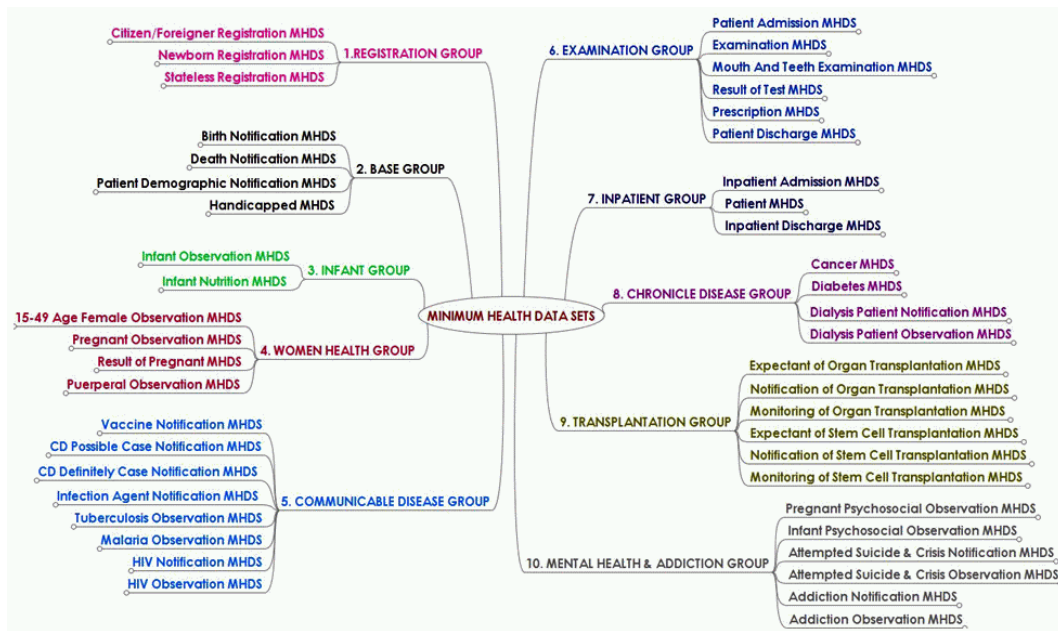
MINIMUM HEALTH DATA SETS

1.REGISTRATION GROUP
Citizen/Foreigner Registration MHDS
Newborn Registration MHDS
Stateless Registration MHDS

2. BASE GROUP
Birth Notification MHDS
Death Notification MHDS
Patient Demographic Notification MHDS
Handicapped MHDS

3. INFANT GROUP
Infant Observation MHDS
Infant Nutrition MHDS

4. WOMEN HEALTH GROUP
15-49 Age Female Observation MHDS
Pregnant Observation MHDS
Result of Pregnant MHDS
Puerperal Observation MHDS

5. COMMUNICABLE DISEASE GROUP
Vaccine Notification MHDS
CD Possible Case Notification MHDS
CD Definitely Case Notification MHDS
Infection Agent Notification MHDS
Tuberculosis Observation MHDS
Malaria Observation MHDS
HIV Notification MHDS
HIV Observation MHDS

6. EXAMINATION GROUP
Patient Admission MHDS
Examination MHDS
Mouth And Teeth Examination MHDS
Result of Test MHDS
Prescription MHDS
Patient Discharge MHDS

7. INPATIENT GROUP
Inpatient Admission MHDS
Patient MHDS
Inpatient Discharge MHDS

8. CHRONICLE DISEASE GROUP
Cancer MHDS
Diabetes MHDS
Dialysis Patient Notification MHDS
Dialysis Patient Observation MHDS

9. TRANSPLANTATION GROUP
Expectant of Organ Transplantation MHDS
Notification of Organ Transplantation MHDS
Monitoring of Organ Transplantation MHDS
Expectant of Stem Cell Transplantation MHDS
Notification of Stem Cell Transplantation MHDS
Monitoring of Stem Cell Transplantation MHDS

10. MENTAL HEALTH & ADDICTION GROUP
Pregnant Psychosocial Observation MHDS
Infant Psychosocial Observation MHDS
Attempted Suicide & Crisis Notification MHDS
Attempted Suicide & Crisis Observation MHDS
Addiction Notification MHDS
Addiction Observation MHDS